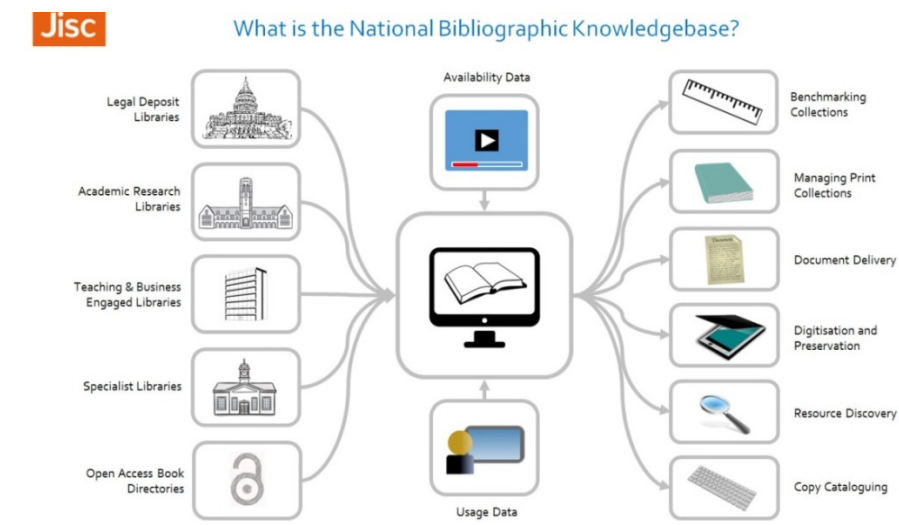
Jisc

What is the National Bibliographic Knowledgebase?

Legal Deposit Libraries

Academic Research Libraries

Teaching & Business Engaged Libraries

Specialist Libraries

Open Access Book Directories

Availability Data

Usage Data

Benchmarking Collections

Managing Print Collections

Document Delivery

Digitisation and Preservation

Resource Discovery

Copy Cataloguing